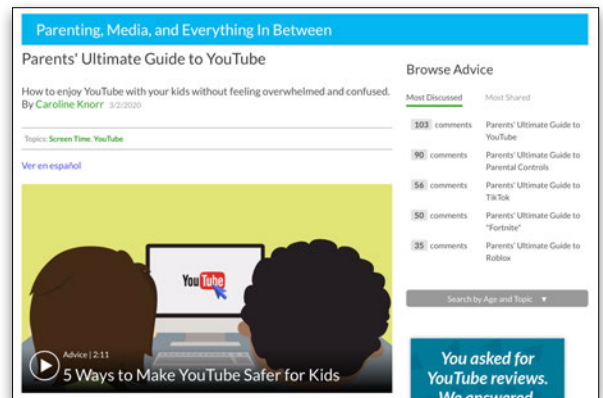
Parenting, Media, and Everything In Between

Parents' Ultimate Guide to YouTube

How to enjoy YouTube with your kids without feeling overwhelmed and confused.
By Caroline Knorr 3/2/2020

Topics: Screen Time, YouTube

Ver en español

YouTube

Advice | 2:11
5 Ways to Make YouTube Safer for Kids

Browse Advice

Most Discussed Most Shared

103 comments Parents' Ultimate Guide to YouTube
90 comments Parents' Ultimate Guide to Parental Controls
56 comments Parents' Ultimate Guide to TikTok
50 comments Parents' Ultimate Guide to "Fortnite"
35 comments Parents' Ultimate Guide to Roblox

Search by Age and Topic ▼

You asked for YouTube reviews. We answered.